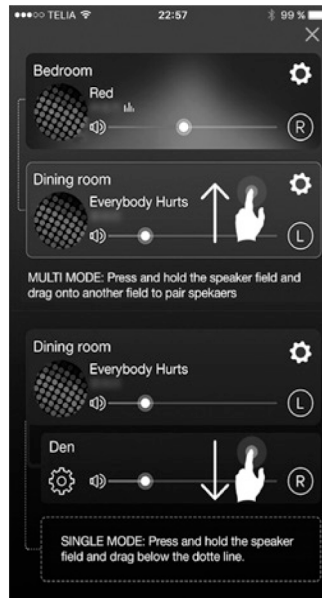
●●●○○ TELIA 22:57 99 %

Bedroom
Red
R

Dining room
Everybody Hurts
L

MULTI MODE: Press and hold the speaker field and drag onto another field to pair spekaers

Dining room
Everybody Hurts
L

Den
R

SINGLE MODE: Press and hold the speaker field and drag below the dotte line.